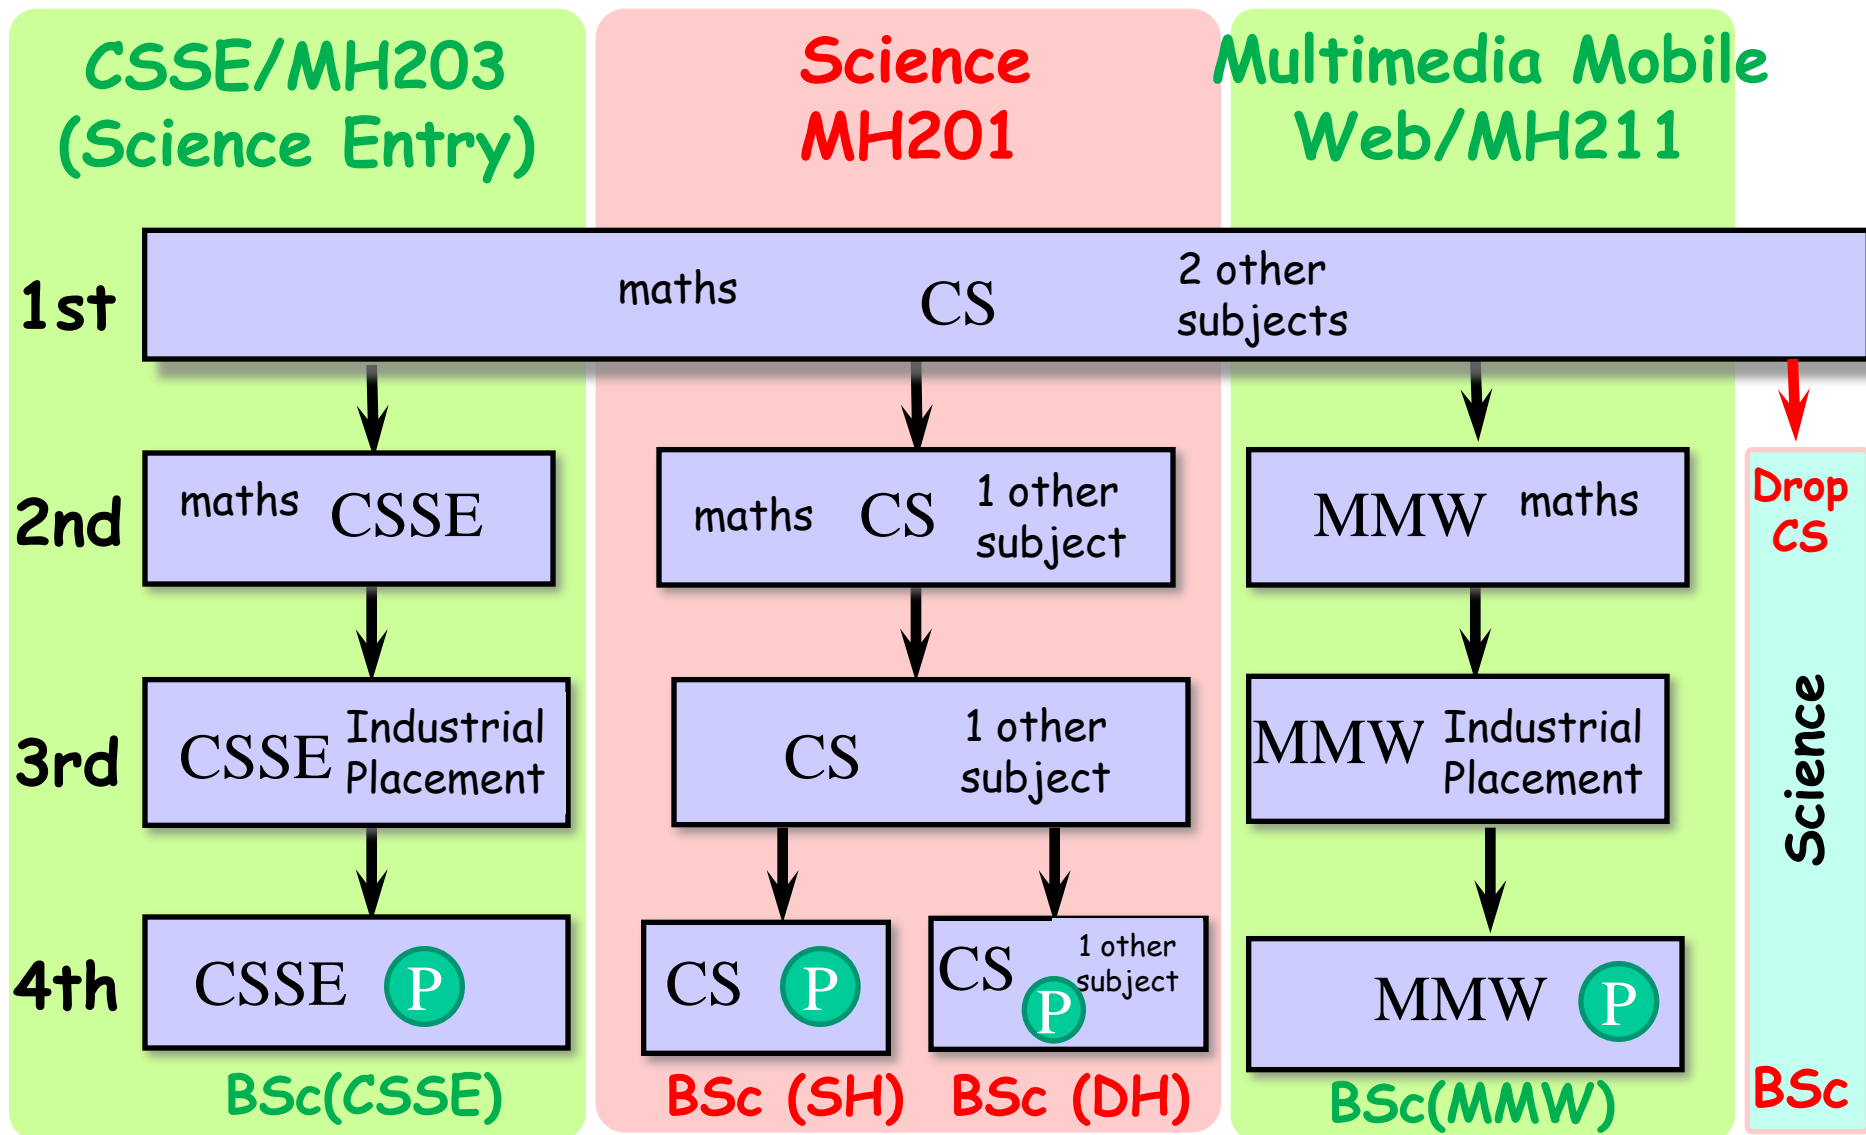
CSSE/MH203
(Science Entry)

Science
MH201

Multimedia Mobile
Web/MH211

1st

maths CS 2 other subjects

2nd

maths CSSE

maths CS 1 other subject

MMW maths

Drop CS

3rd

CSSE Industrial Placement

CS 1 other subject

MMW Industrial Placement

Science

4th

CSSE P

CS P

CS P 1 other subject

MMW P

BSc(CSSE)

BSc (SH)

BSc (DH)

BSc(MMW)

BSc